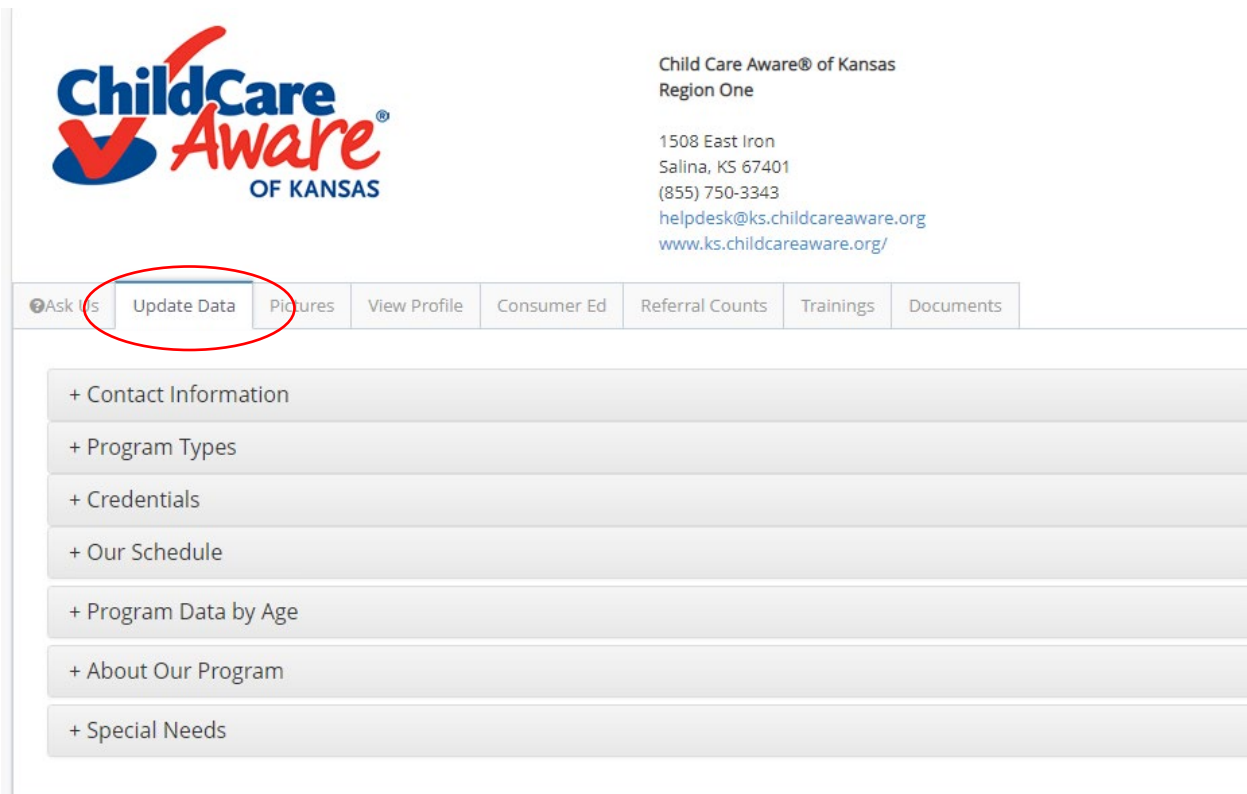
ChildCare Aware® OF KANSAS

Child Care Aware® of Kansas
Region One

1508 East Iron
Salina, KS 67401
(855) 750-3343
helpdesk@ks.childcareaware.org
www.ks.childcareaware.org/

Ask Us | Update Data | Pictures | View Profile | Consumer Ed | Referral Counts | Trainings | Documents

+ Contact Information

+ Program Types

+ Credentials

+ Our Schedule

+ Program Data by Age

+ About Our Program

+ Special Needs